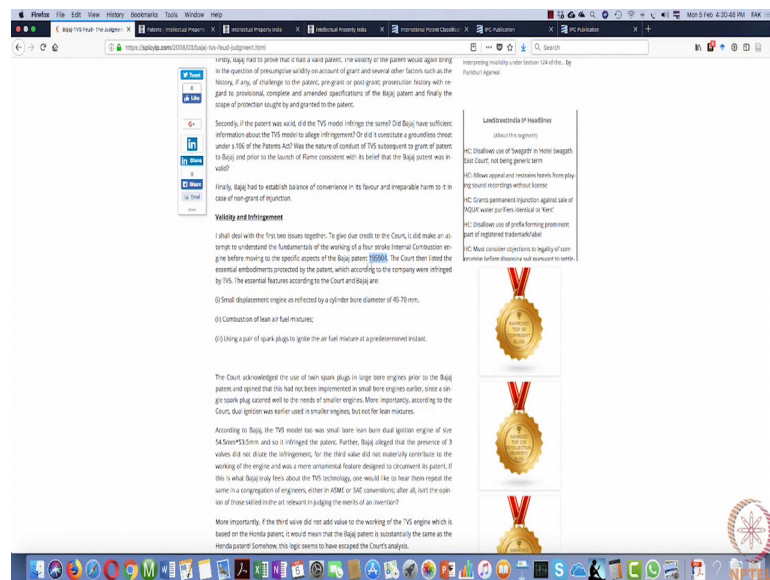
Firefox File Edit View History Bookmarks Tools Window Help

Mon 5 Feb 4:30:48 PM FAK

Bajaj-TVS Feud- The Judgment | Patents : Intellectual Property | Intellectual Property India | Intellectual Property India | International Patent Classificat | IPC Publication | IPC Publication

https://spicyip.com/2008/03/bajaj-tvs-feud-judgment.html

Search

Tweet
0
Like
G+
Share
0
Share
Email

Firstly, Bajaj had to prove that it had a valid patent. The validity of the patent would again bring in the question of presumptive validity on account of grant and several other factors such as the history, if any, of challenge to the patent, pre-grant or post-grant; prosecution history with regard to provisional, complete and amended specifications of the Bajaj patent and finally the scope of protection sought by and granted to the patent.

Secondly, if the patent was valid, did the TVS model infringe the same? Did Bajaj have sufficient information about the TVS model to allege infringement? Or did it constitute a groundless threat under s.106 of the Patents Act? Was the nature of conduct of TVS subsequent to grant of patent to Bajaj and prior to the launch of Flame consistent with its belief that the Bajaj patent was invalid?

Finally, Bajaj had to establish balance of convenience in its favour and irreparable harm to it in case of non-grant of injunction.

Validity and Infringement

I shall deal with the first two issues together. To give due credit to the Court, it did make an attempt to understand the fundamentals of the working of a four stroke Internal Combustion engine before moving to the specific aspects of the Bajaj patent 195904. The Court then listed the essential embodiments protected by the patent, which according to the company were infringed by TVS. The essential features according to the Court and Bajaj are:

(i) Small displacement engine as reflected by a cylinder bore diameter of 45-70 mm.

(ii) Combustion of lean air fuel mixtures;

(iii) Using a pair of spark plugs to ignite the air fuel mixture at a predetermined instant.

The Court acknowledged the use of twin spark plugs in large bore engines prior to the Bajaj patent and opined that this had not been implemented in small bore engines earlier, since a single spark plug catered well to the needs of smaller engines. More importantly, according to the Court, dual ignition was earlier used in smaller engines, but not for lean mixtures.

According to Bajaj, the TVS model too was small bore lean burn dual ignition engine of size 54.5mm*53.5mm and so it infringed the patent. Further, Bajaj alleged that the presence of 3 valves did not dilute the infringement, for the third valve did not materially contribute to the working of the engine and was a mere ornamental feature designed to circumvent its patent. If this is what Bajaj truly feels about the TVS technology, one would like to hear them repeat the same in a congregation of engineers, either in ASME or SAE conventions; after all, isn't the opinion of those skilled in the art relevant in judging the merits of an invention?

More importantly, if the third valve did not add value to the working of the TVS engine which is based on the Honda patent; it would mean that the Bajaj patent is substantially the same as the Honda patent! Somehow, this logic seems to have escaped the Court's analysis.

Interpreting invalidity under Section 124 of the... By Parikhsit Agarwal

LawStreetIndia IP Headlines
(About this segment)

HC: Disallows use of 'Swagath' in 'Hotel Swagath East Court', not being generic term

HC: Allows appeal and restrains hotels from playing sound recordings without license

HC: Grants permanent injunction against sale of 'AQUA' water purifiers identical to 'Kent'

HC: Disallows use of prefix forming prominent part of registered trademark/label

HC: Must consider objections to legality of compromise before disposing suit pursuant to settle

FEEDSPOT TOP 50 INTELLECTUAL PROPERTY BLOG

FEEDSPOT TOP 50 INTELLECTUAL PROPERTY BLOGS